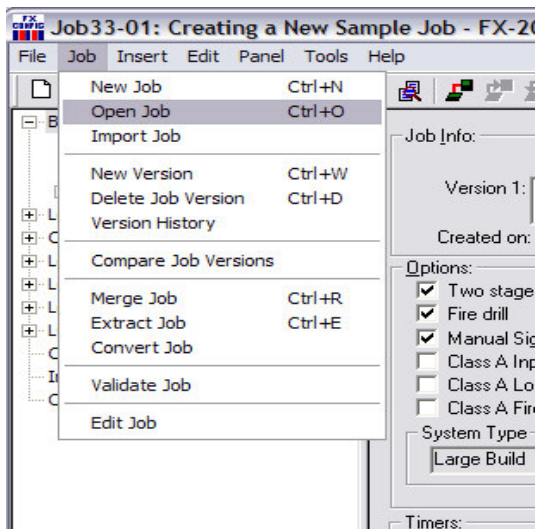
FX CONFIG Job33-01: Creating a New Sample Job - FX-20

File Job Insert Edit Panel Tools Help

New Job Ctrl+N
Open Job Ctrl+O
Import Job

New Version Ctrl+W
Delete Job Version Ctrl+D
Version History

Compare Job Versions

Merge Job Ctrl+R
Extract Job Ctrl+E
Convert Job

Validate Job

Edit Job

Job Info:

Version 1:

Created on:

Options:
Two stage
Fire drill
Manual Sig
Class A Inp
Class A Lo
Class A Fir

System Type
Large Build

Timers: